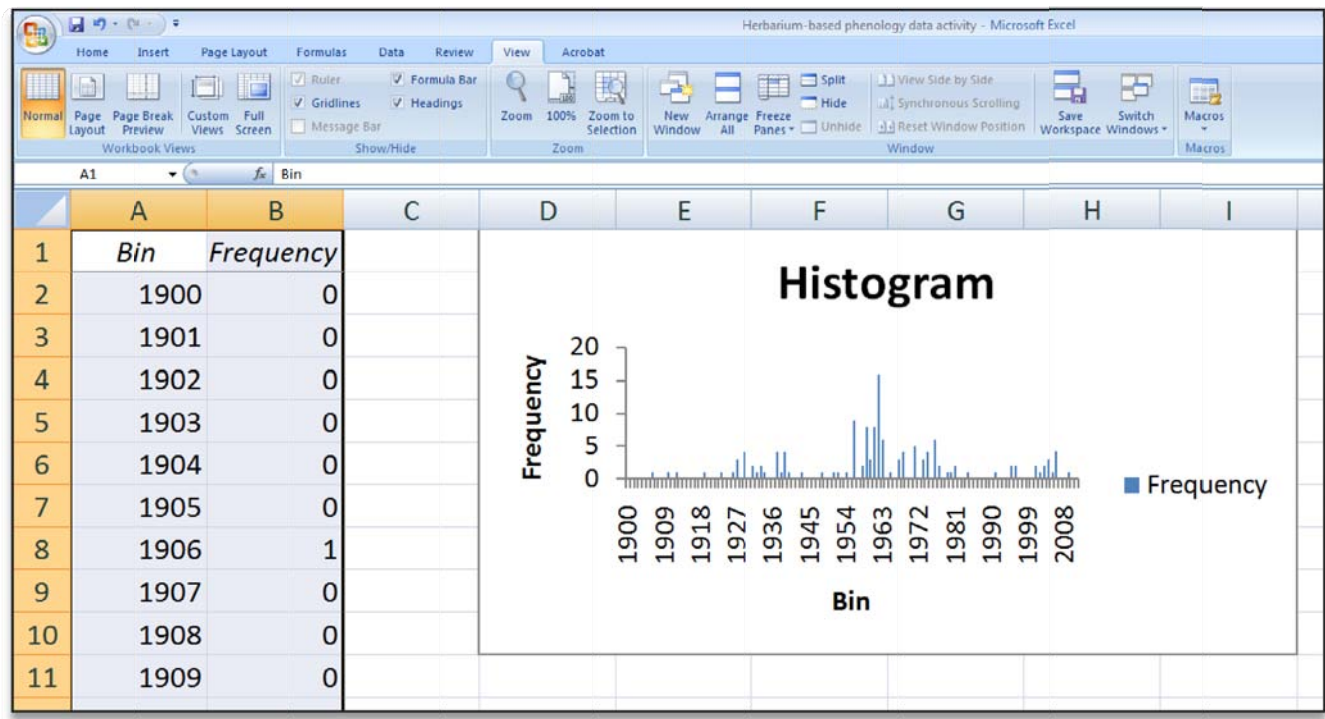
Herbarium-based phenology data activity - Microsoft Excel

Home Insert Page Layout Formulas Data Review View Acrobat

Normal Page Layout Page Break Preview Custom Views Full Screen
Workbook Views

Ruler Formula Bar Gridlines Headings Message Bar
Show/Hide

Zoom 100% Zoom to Selection
Zoom

New Window Arrange All Freeze Panes Split Hide Unhide View Side by Side Synchronous Scrolling Reset Window Position Save Workspace Switch Windows
Window

Macros
Macros

A1 $f_x$ Bin

| | A | B | C | D | E | F | G | H | I |
|---|---|---|---|---|---|---|---|---|---|
| 1 | Bin | Frequency | | | | | | | |
| 2 | 1900 | 0 | | | | | | | |
| 3 | 1901 | 0 | | | | | | | |
| 4 | 1902 | 0 | | | | | | | |
| 5 | 1903 | 0 | | | | | | | |
| 6 | 1904 | 0 | | | | | | | |
| 7 | 1905 | 0 | | | | | | | |
| 8 | 1906 | 1 | | | | | | | |
| 9 | 1907 | 0 | | | | | | | |
| 10 | 1908 | 0 | | | | | | | |
| 11 | 1909 | 0 | | | | | | | |

Histogram

Frequency

20
15
10
5
0

1900 1909 1918 1927 1936 1945 1954 1963 1972 1981 1990 1999 2008

Bin

Frequency